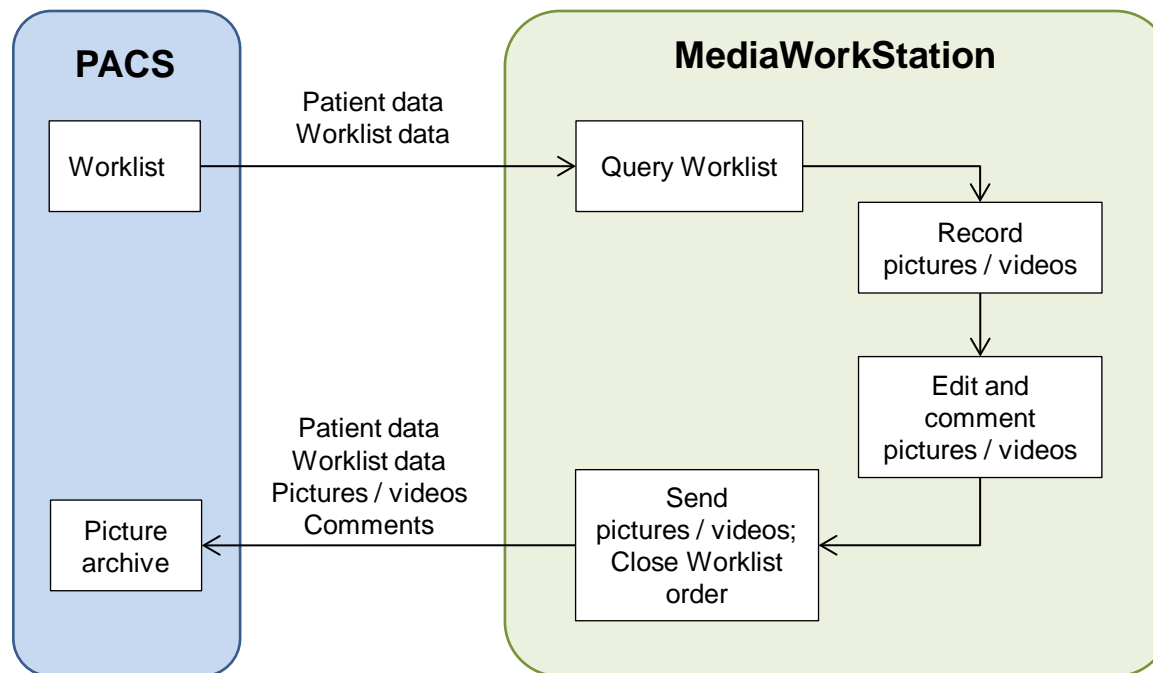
PACS

MediaWorkStation

Patient data
Worklist data

Worklist

Query Worklist

Record pictures / videos

Edit and comment pictures / videos

Patient data
Worklist data
Pictures / videos
Comments

Picture archive

Send pictures / videos; Close Worklist order